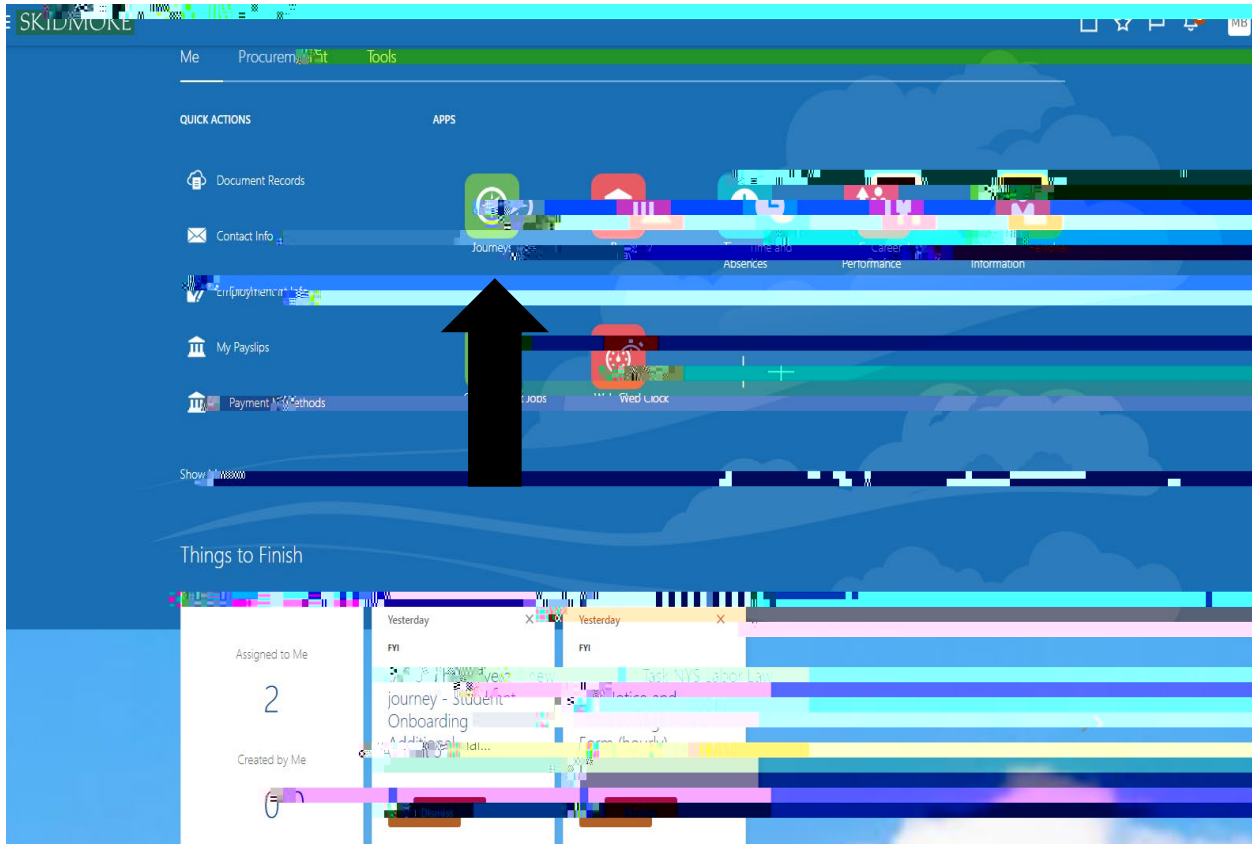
SKIDMORE

MB

Me Procurem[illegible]t Tools

QUICK ACTIONS

APPS

Document Records

Contact Info

Employment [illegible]

My Payslips

Payment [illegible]ethods

Show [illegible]

Journeys

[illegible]

Time and Absences

Career Performance

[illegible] Information

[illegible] Jobs

Web Clock

Things to Finish

Assigned to Me

2

Created by Me

0

Yesterday

FYI

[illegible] journey - Student Onboarding Additional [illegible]...

Yesterday

FYI

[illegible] Task NYS Labor Law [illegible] Notice and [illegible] Form (hourly)